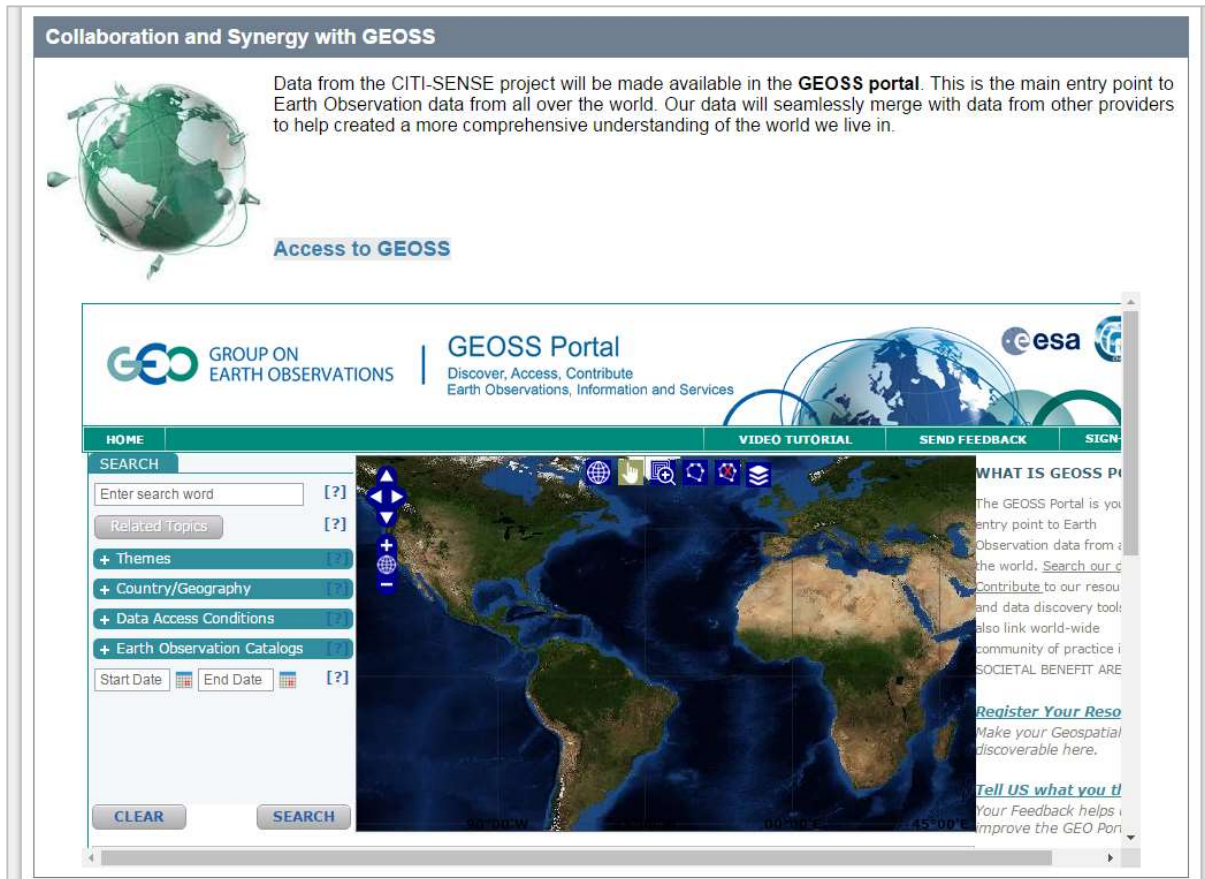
Collaboration and Synergy with GEOSS

Data from the CITI-SENSE project will be made available in the **GEOSS portal**. This is the main entry point to Earth Observation data from all over the world. Our data will seamlessly merge with data from other providers to help created a more comprehensive understanding of the world we live in.

Access to GEOSS

GEO GROUP ON EARTH OBSERVATIONS

GEOSS Portal
Discover, Access, Contribute
Earth Observations, Information and Services

esa

HOME
VIDEO TUTORIAL
SEND FEEDBACK
SIGN-

SEARCH
Enter search word [?]
Related Topics [?]
+ Themes [?]
+ Country/Geography [?]
+ Data Access Conditions [?]
+ Earth Observation Catalogs [?]
Start Date End Date [?]

CLEAR
SEARCH

90°00'W
00°00'E
45°00'E

WHAT IS GEOSS P
The GEOSS Portal is you entry point to Earth Observation data from a the world. Search our c Contribute to our resou and data discovery tool also link world-wide community of practice i SOCIETAL BENEFIT ARE

Register Your Reso
Make your Geospatial discoverable here.

Tell US what you th
Your Feedback helps improve the GEO Por